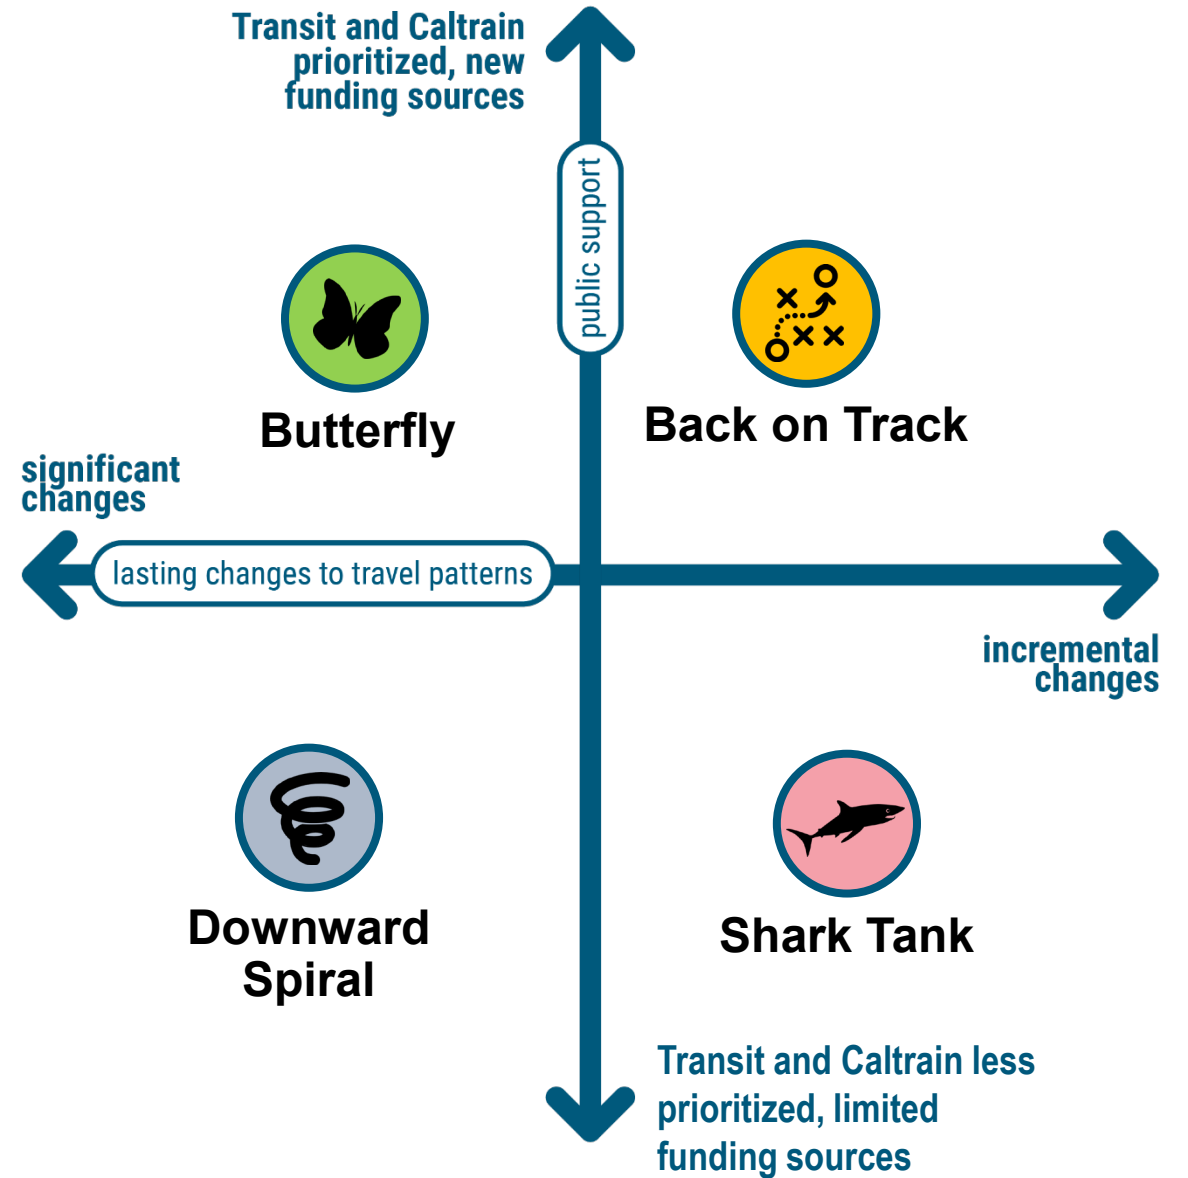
Transit and Caltrain prioritized, new funding sources

public support

Butterfly

Back on Track

significant changes

lasting changes to travel patterns

incremental changes

Downward Spiral

Shark Tank

Transit and Caltrain less prioritized, limited funding sources